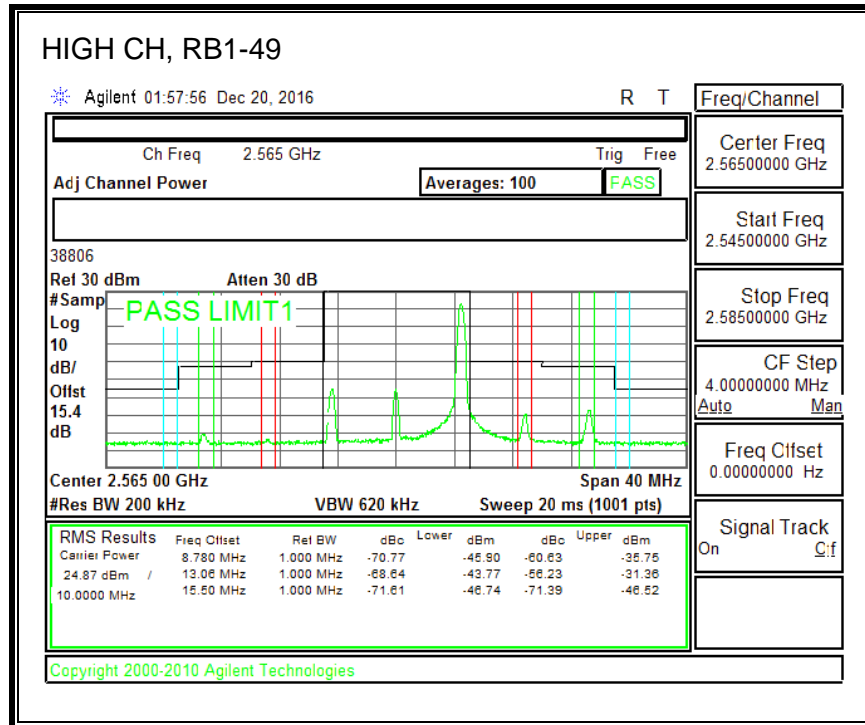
HIGH CH, RB1-49

Agilent 01:57:56 Dec 20, 2016 R T

Freq/Channel

Ch Freq 2.565 GHz Trig Free

Adj Channel Power

Averages: 100

PASS

38806

Ref 30 dBm Atten 30 dB

#Samp

Log

10

dB/

Offst

15.4

dB

PASS LIMIT1

Center 2.565 00 GHz Span 40 MHz

#Res BW 200 kHz VBW 620 kHz Sweep 20 ms (1001 pts)

| RMS Results | Freq Offset | Ref BW | dBc | Lower dBm | dBc | Upper dBm |
|---|---|---|---|---|---|---|
| Carrier Power | 8.780 MHz | 1.000 MHz | -70.77 | -45.90 | -60.63 | -35.75 |
| 24.87 dBm / | 13.06 MHz | 1.000 MHz | -68.64 | -43.77 | -56.23 | -31.36 |
| 10.0000 MHz | 15.50 MHz | 1.000 MHz | -71.61 | -46.74 | -71.39 | -46.52 |

Copyright 2000-2010 Agilent Technologies

Center Freq
2.56500000 GHz

Start Freq
2.54500000 GHz

Stop Freq
2.58500000 GHz

CF Step
4.00000000 MHz
Auto Man

Freq Offset
0.00000000 Hz

Signal Track
On Off